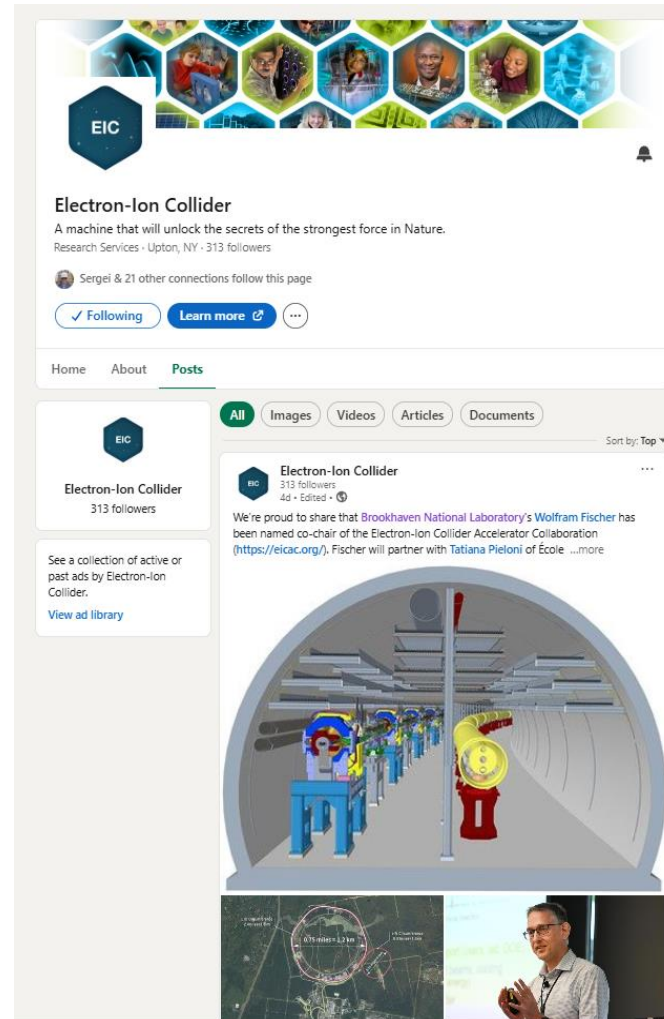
EIC

Electron-Ion Collider

A machine that will unlock the secrets of the strongest force in Nature.

Research Services · Upton, NY · 313 followers

Sergei & 21 other connections follow this page

✓ Following

Learn more

Home About Posts

EIC

Electron-Ion Collider

313 followers

See a collection of active or past ads by Electron-Ion Collider.

View ad library

All Images Videos Articles Documents

Sort by: Top

EIC

Electron-Ion Collider

313 followers

4d • Edited •

We're proud to share that Brookhaven National Laboratory's Wolfram Fischer has been named co-chair of the Electron-Ion Collider Accelerator Collaboration (https://eicac.org/). Fischer will partner with Tatiana Pieloni of École ...more

0.75 miles = 1.2 km

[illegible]